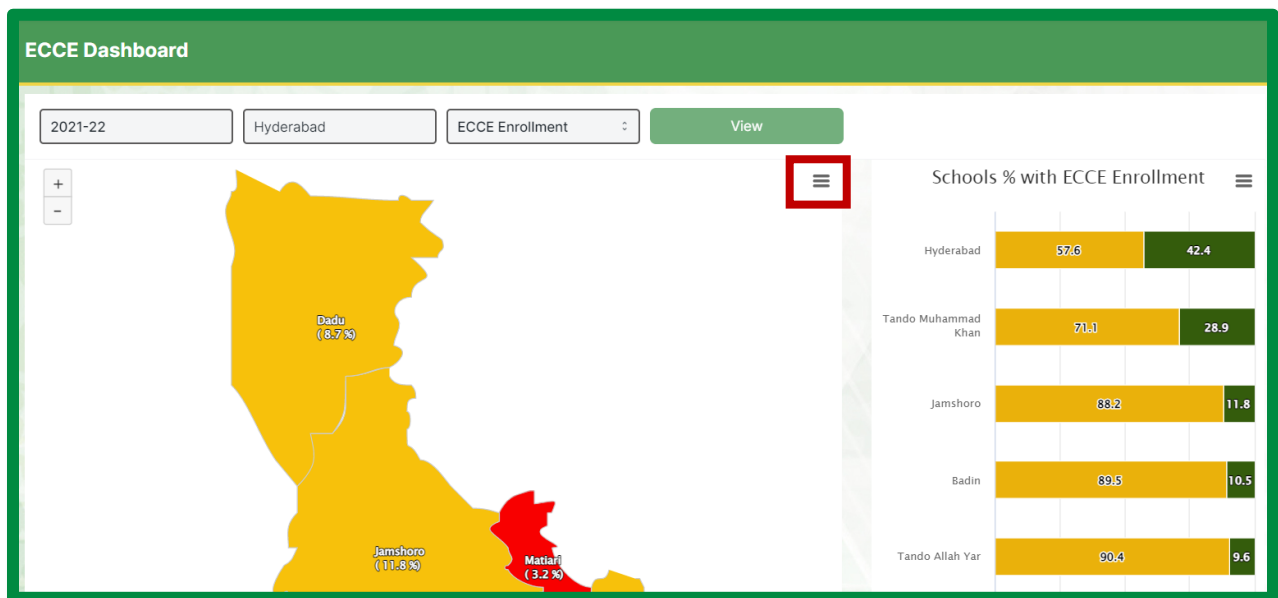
ECCE Dashboard

2021-22
Hyderabad
ECCE Enrollment
View

+
-

Dadu
( 8.7 %)

Jamshoro
( 11.8 %)

Matiari
( 3.2 %)

Schools % with ECCE Enrollment

| | | |
|---|---|---|
| Hyderabad | 57.6 | 42.4 |
| Tando Muhammad Khan | 71.1 | 28.9 |
| Jamshoro | 88.2 | 11.8 |
| Badin | 89.5 | 10.5 |
| Tando Allah Yar | 90.4 | 9.6 |